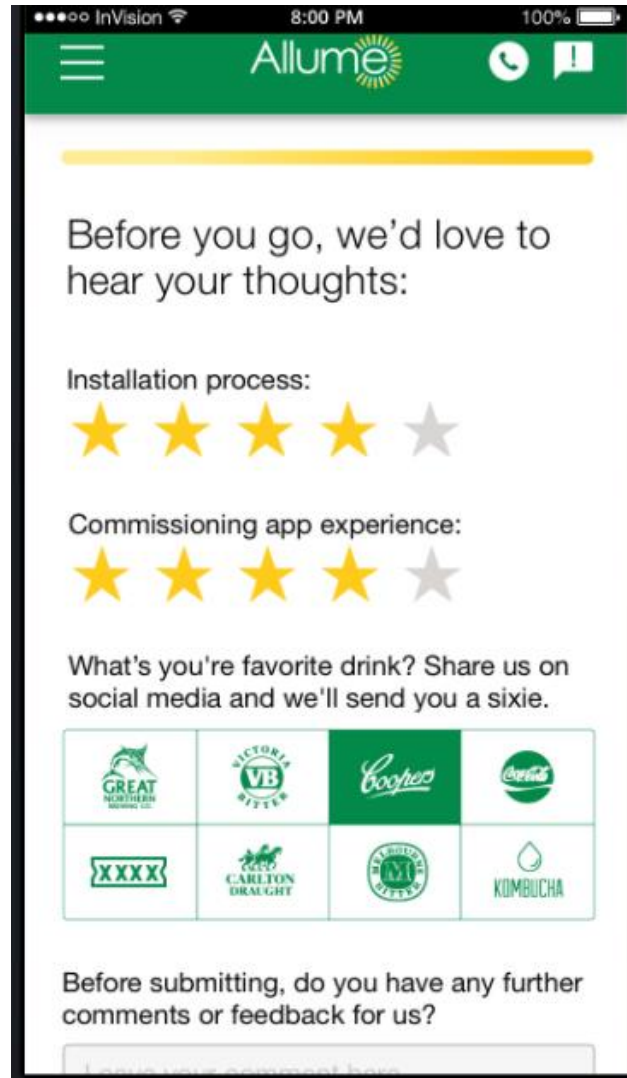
●●●○○ InVision 8:00 PM 100%

Allume

Before you go, we'd love to hear your thoughts:

Installation process:

Commissioning app experience:

What's you're favorite drink? Share us on social media and we'll send you a sixie.

| GREAT NORTHERN BREWING CO. | VICTORIA VB BITTER | Coopers | Coca-Cola |
|---|---|---|---|
| XXXX | CARLTON DRAUGHT | MELBOURNE M BITTER | KOMBUCHA |

Before submitting, do you have any further comments or feedback for us?

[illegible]